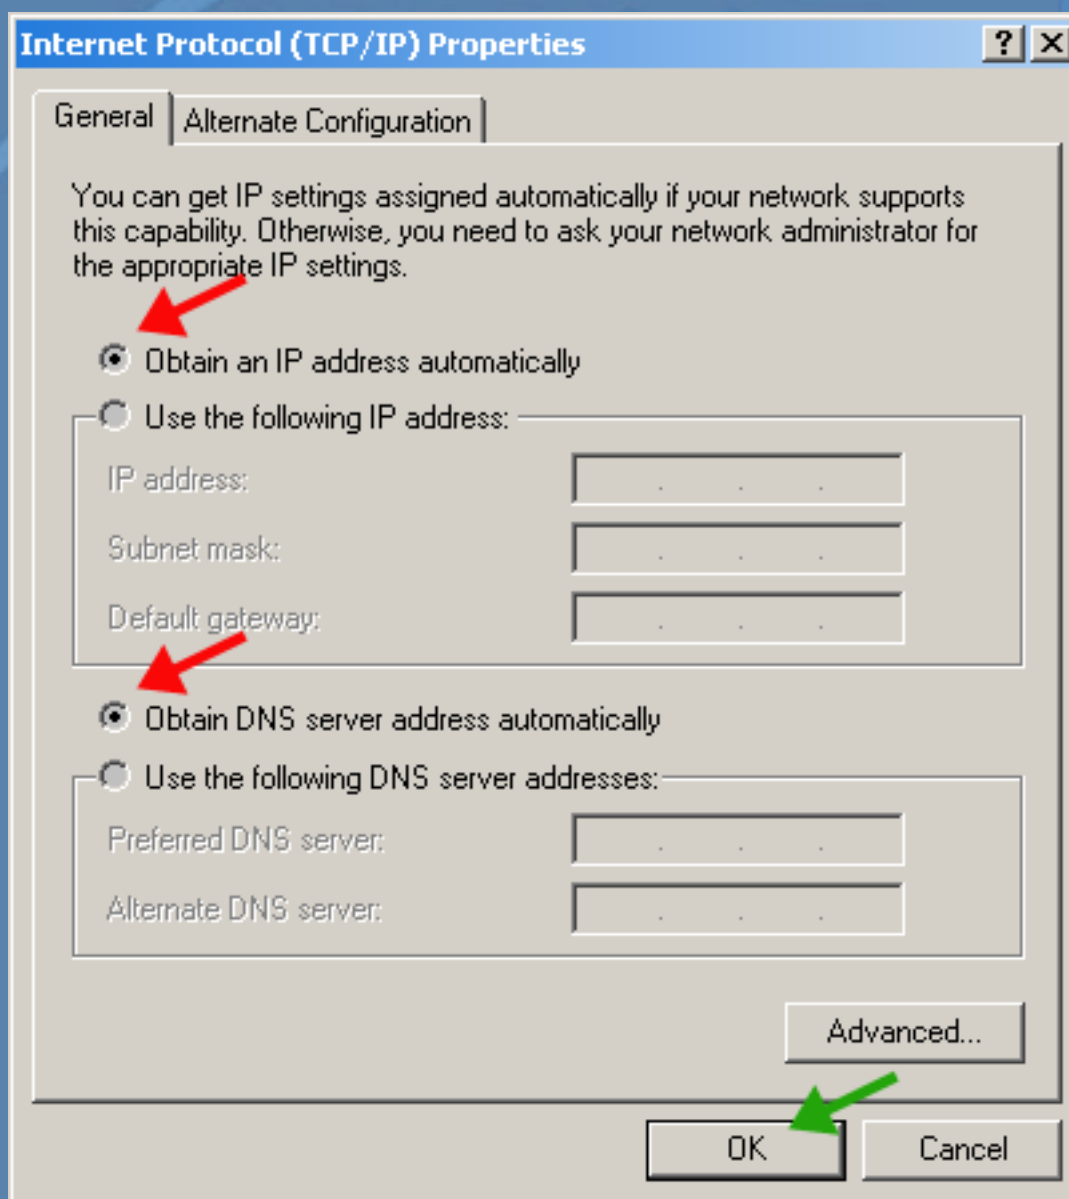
Internet Protocol (TCP/IP) Properties

?

General

Alternate Configuration

You can get IP settings assigned automatically if your network supports this capability. Otherwise, you need to ask your network administrator for the appropriate IP settings.

Obtain an IP address automatically

Use the following IP address:

IP address:

Subnet mask:

Default gateway:

Obtain DNS server address automatically

Use the following DNS server addresses:

Preferred DNS server:

Alternate DNS server:

Advanced...

OK

Cancel